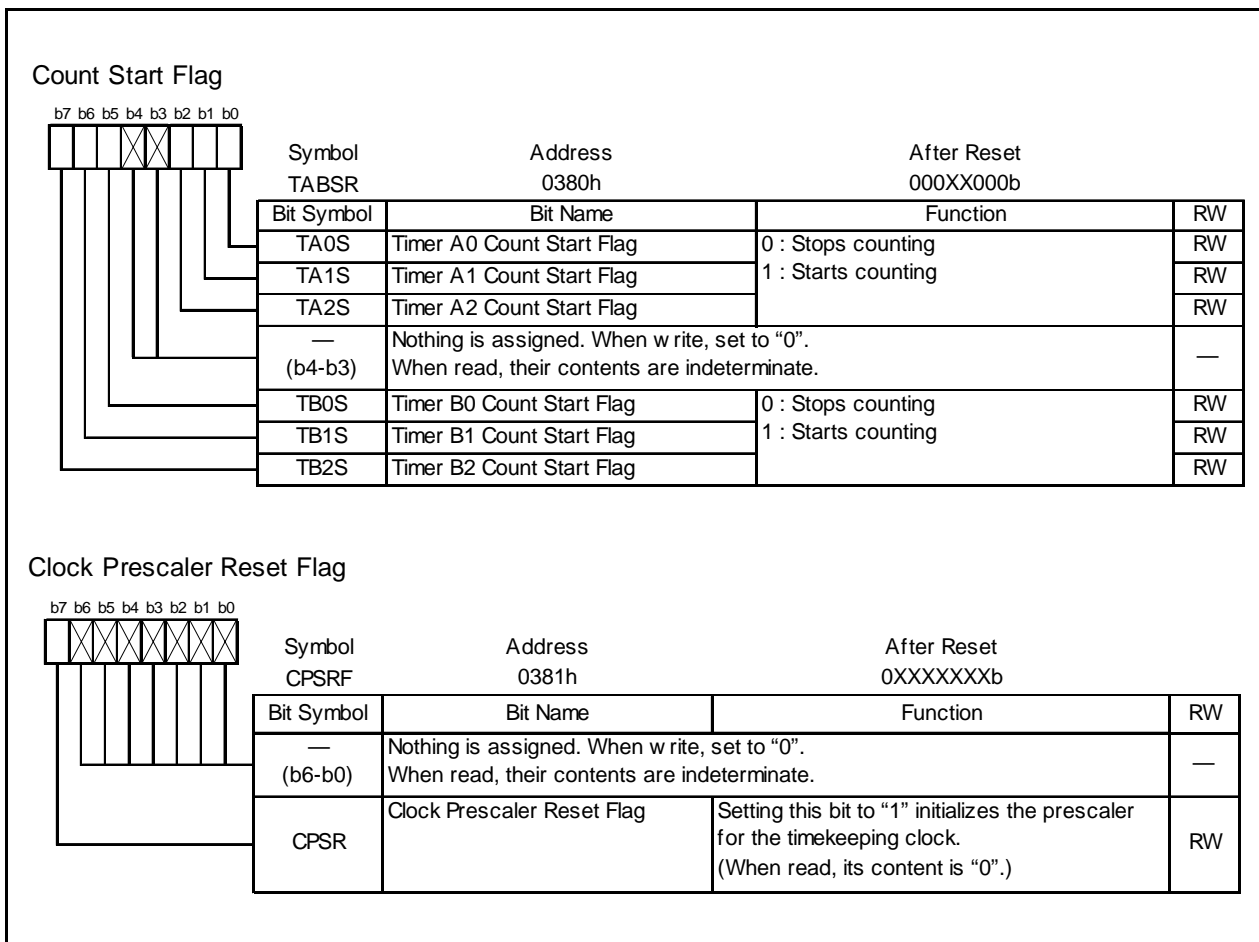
Count Start Flag

b7 b6 b5 b4 b3 b2 b1 b0

| Symbol | Address | After Reset |
|---|---|---|
| TABSR | 0380h | 000XX000b |

| Bit Symbol | Bit Name | Function | RW |
|---|---|---|---|
| TA0S | Timer A0 Count Start Flag | 0 : Stops counting | RW |
| TA1S | Timer A1 Count Start Flag | 1 : Starts counting | RW |
| TA2S | Timer A2 Count Start Flag | | RW |
| — (b4-b3) | Nothing is assigned. When w rite, set to "0". When read, their contents are indeterminate. | | — |
| TB0S | Timer B0 Count Start Flag | 0 : Stops counting | RW |
| TB1S | Timer B1 Count Start Flag | 1 : Starts counting | RW |
| TB2S | Timer B2 Count Start Flag | | RW |

Clock Prescaler Reset Flag

b7 b6 b5 b4 b3 b2 b1 b0

| Symbol | Address | After Reset |
|---|---|---|
| CPSRF | 0381h | 0XXXXXXXb |

| Bit Symbol | Bit Name | Function | RW |
|---|---|---|---|
| — (b6-b0) | Nothing is assigned. When w rite, set to "0". When read, their contents are indeterminate. | | — |
| CPSR | Clock Prescaler Reset Flag | Setting this bit to "1" initializes the prescaler for the timekeeping clock. (When read, its content is "0".) | RW |